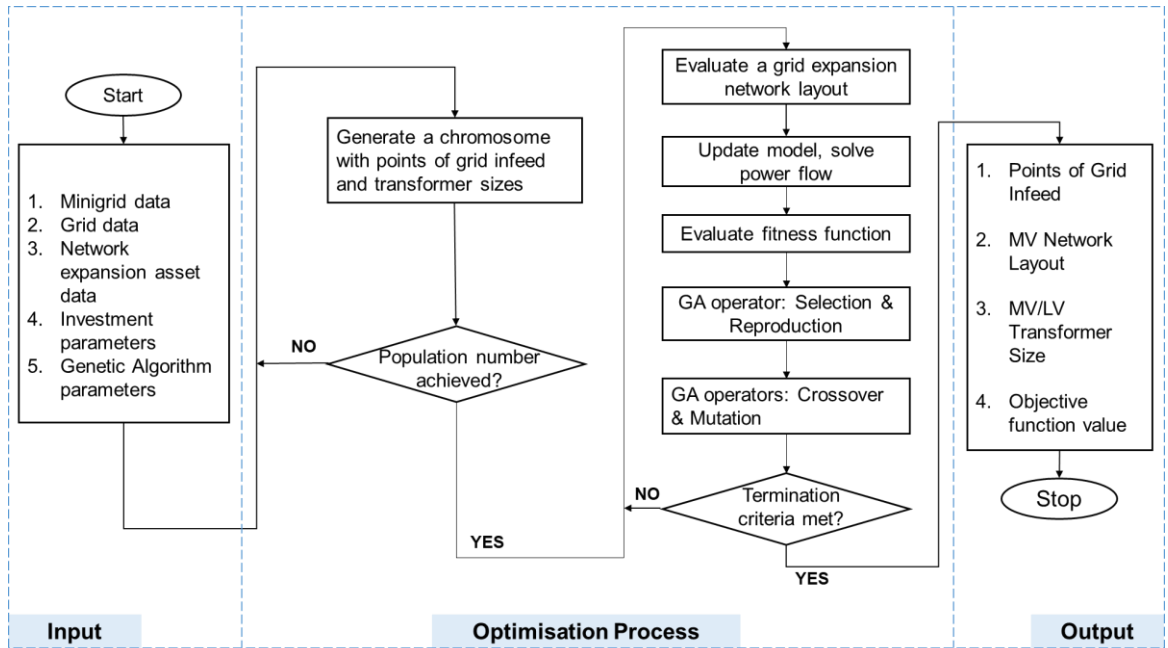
Start

1. Minigrid data
2. Grid data
3. Network expansion asset data
4. Investment parameters
5. Genetic Algorithm parameters

Generate a chromosome with points of grid infeed and transformer sizes

NO

Population number achieved?

YES

Evaluate a grid expansion network layout

Update model, solve power flow

Evaluate fitness function

GA operator: Selection & Reproduction

GA operators: Crossover & Mutation

NO

Termination criteria met?

YES

1. Points of Grid Infeed
2. MV Network Layout
3. MV/LV Transformer Size
4. Objective function value

Stop

Input

Optimisation Process

Output